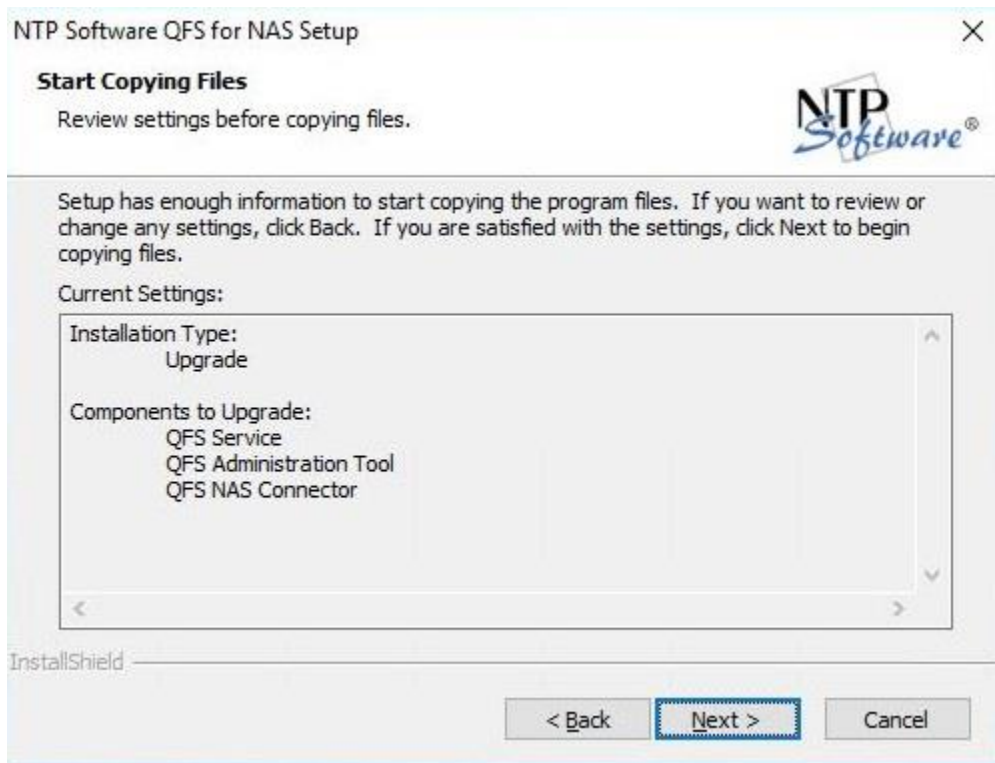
NTP Software QFS for NAS Setup

×

Start Copying Files

Review settings before copying files.

NTP Software®

Setup has enough information to start copying the program files. If you want to review or change any settings, click Back. If you are satisfied with the settings, click Next to begin copying files.

Current Settings:

Installation Type:
Upgrade

Components to Upgrade:
QFS Service
QFS Administration Tool
QFS NAS Connector

InstallShield

< Back

Next >

Cancel